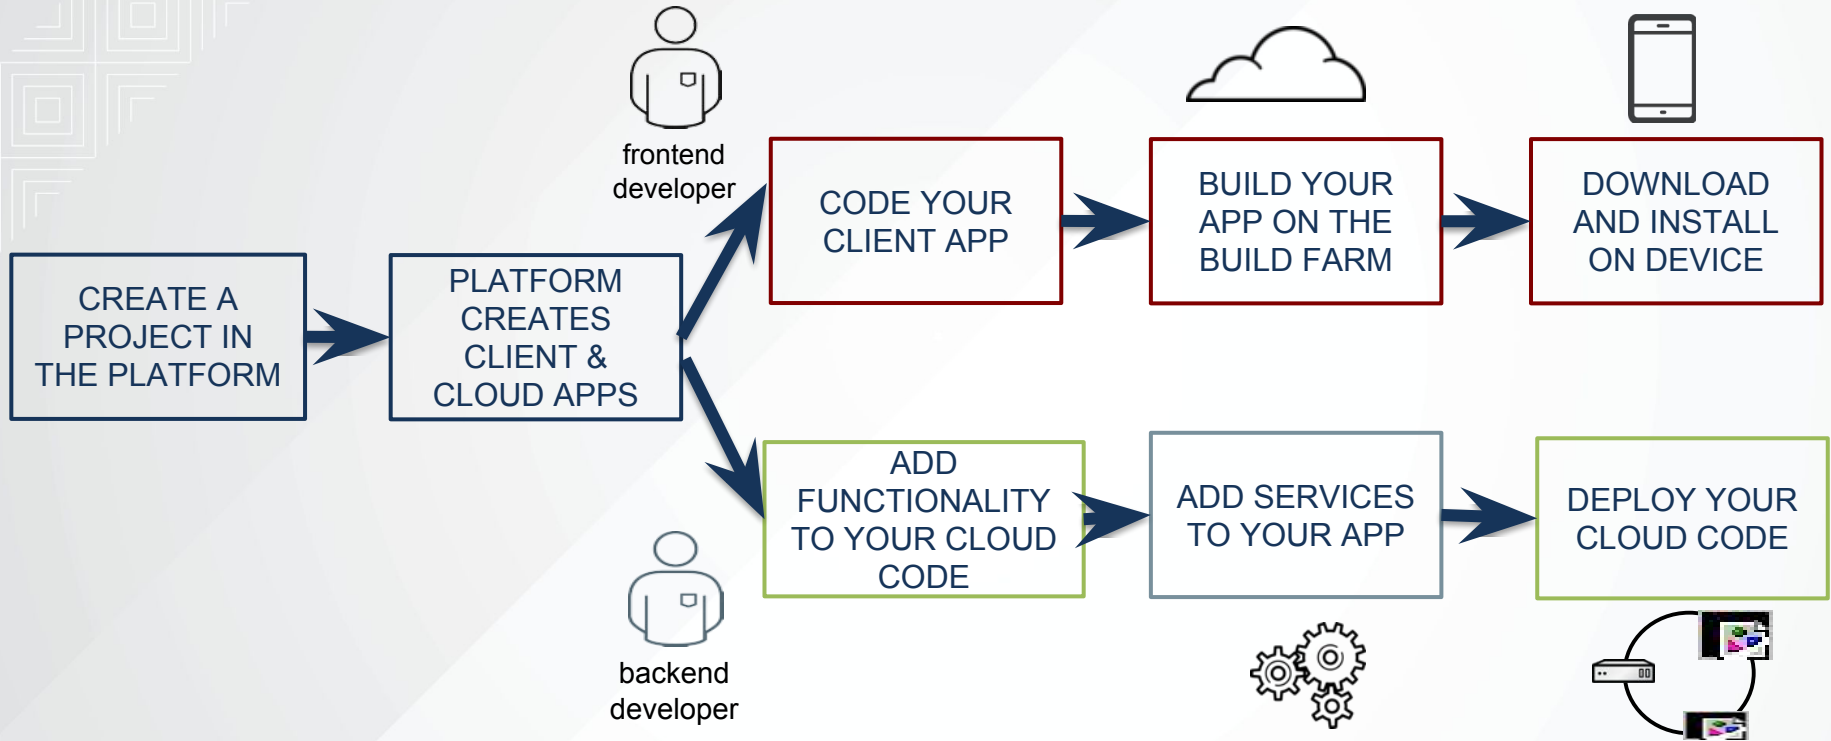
frontend developer

CREATE A PROJECT IN THE PLATFORM

PLATFORM CREATES CLIENT & CLOUD APPS

CODE YOUR CLIENT APP

BUILD YOUR APP ON THE BUILD FARM

DOWNLOAD AND INSTALL ON DEVICE

ADD FUNCTIONALITY TO YOUR CLOUD CODE

ADD SERVICES TO YOUR APP

DEPLOY YOUR CLOUD CODE

backend developer